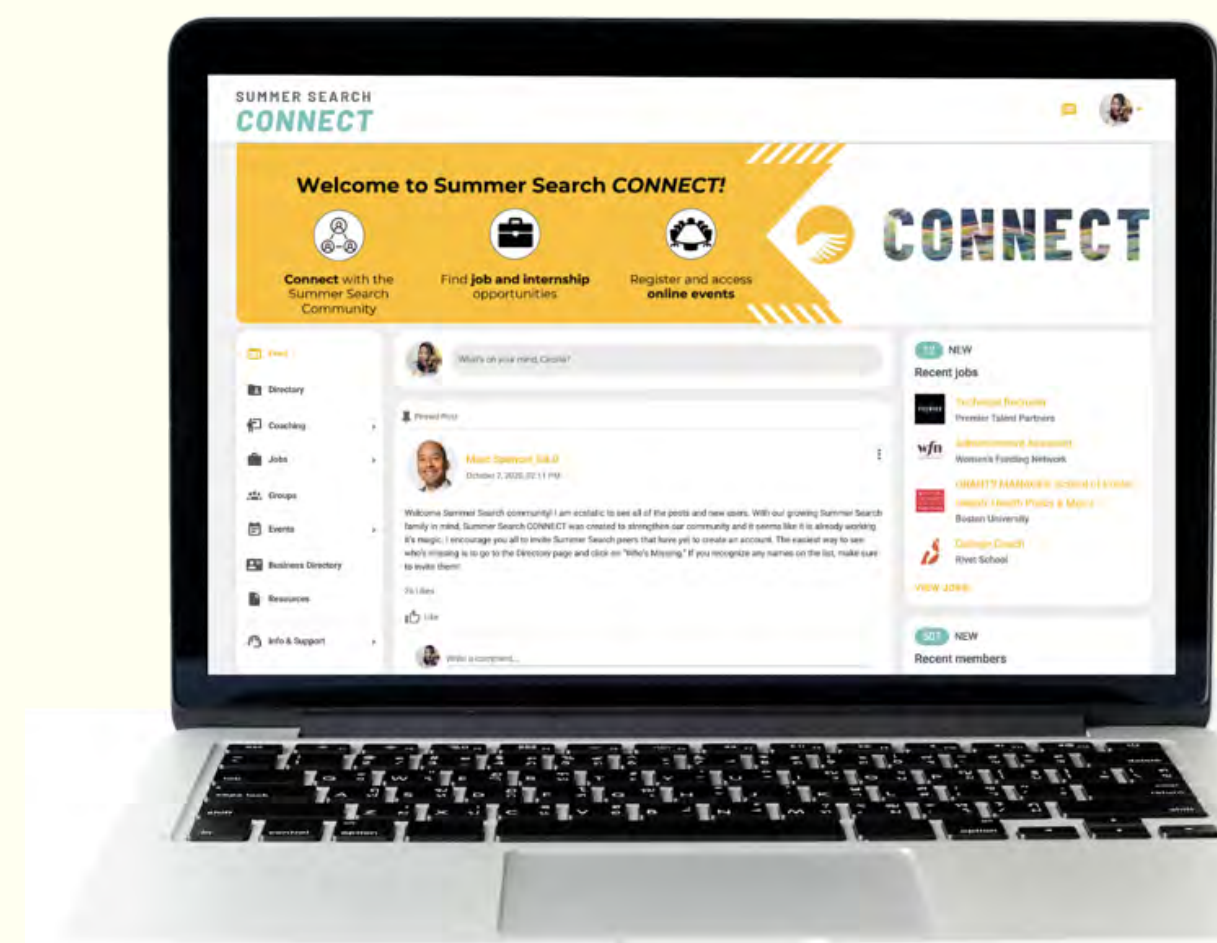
SUMMER SEARCH
CONNECT

Welcome to Summer Search CONNECT!

Connect with the Summer Search Community

Find job and internship opportunities

Register and access online events

CONNECT

Feed

Directory

Coaching

Jobs

Groups

Events

Business Directory

Resources

Info & Support

What's on your mind, Cecilia?

Pinned Post

Marc Spencer Ed.D

October 7, 2020, 02:11 PM

Welcome Summer Search community! I am ecstatic to see all of the posts and new users. With our growing Summer Search family in mind, Summer Search CONNECT was created to strengthen our community and it seems like it is already working it's magic. I encourage you all to invite Summer Search peers that have yet to create an account. The easiest way to see who's missing is to go to the Directory page and click on "Who's Missing." If you recognize any names on the list, make sure to invite them!

76 Likes

Like

Write a comment...

12 NEW

Recent jobs

Technical Recruiter
Premier Talent Partners

Administrative Assistant
Women's Funding Network

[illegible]
Boston University

College Coach
Rivet School

VIEW JOBS

507 NEW

Recent members